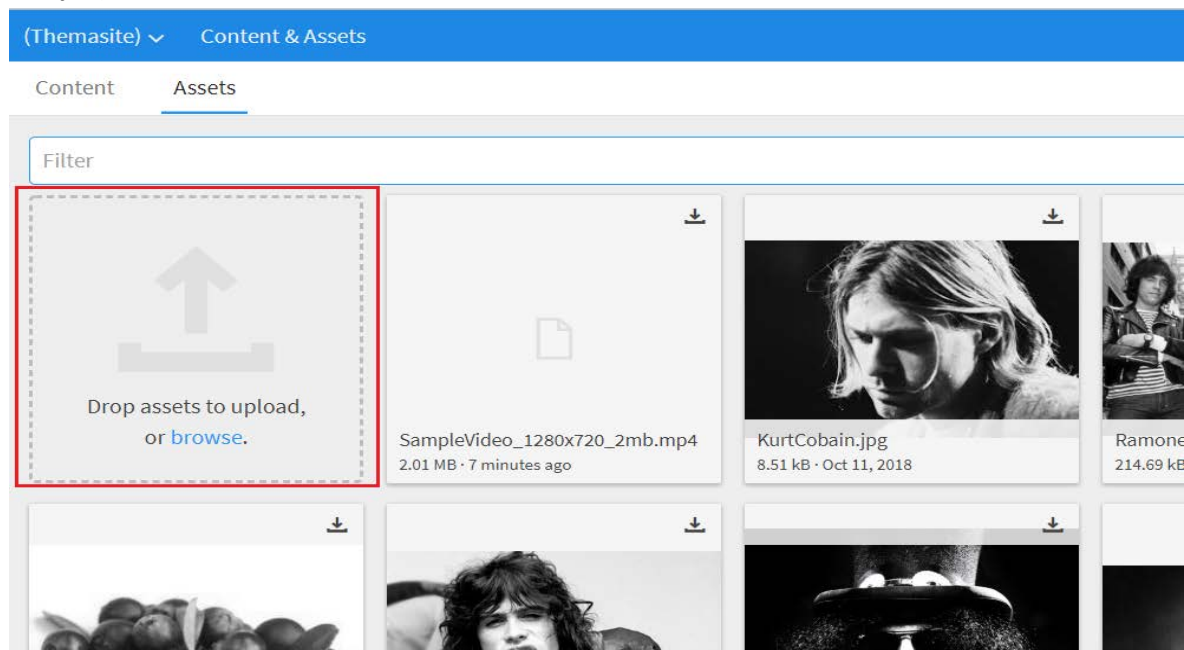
(Themasite) ⌄ Content & Assets

Content Assets

Filter

Drop assets to upload, or browse.

SampleVideo_1280x720_2mb.mp4
2.01 MB · 7 minutes ago

KurtCobain.jpg
8.51 kB · Oct 11, 2018

Ramone
214.69 kB